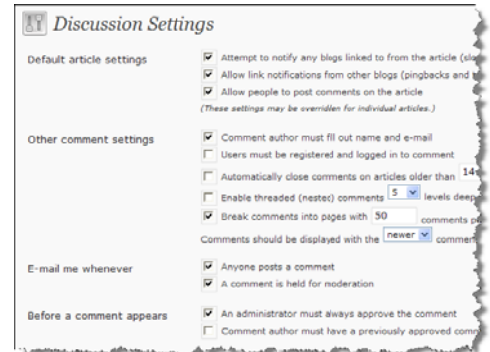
Discussion Settings

Default article settings

Attempt to notify any blogs linked to from the article (slo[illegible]

Allow link notifications from other blogs (pingbacks and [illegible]

Allow people to post comments on the article

(These settings may be overridden for individual articles.)

Other comment settings

Comment author must fill out name and e-mail

Users must be registered and logged in to comment

Automatically close comments on articles older than 14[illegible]

Enable threaded (nested) comments 5 levels deep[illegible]

Break comments into pages with 50 comments p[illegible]

Comments should be displayed with the newer commen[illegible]

E-mail me whenever

Anyone posts a comment

A comment is held for moderation

Before a comment appears

An administrator must always approve the comment

Comment author must have a previously approved comm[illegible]